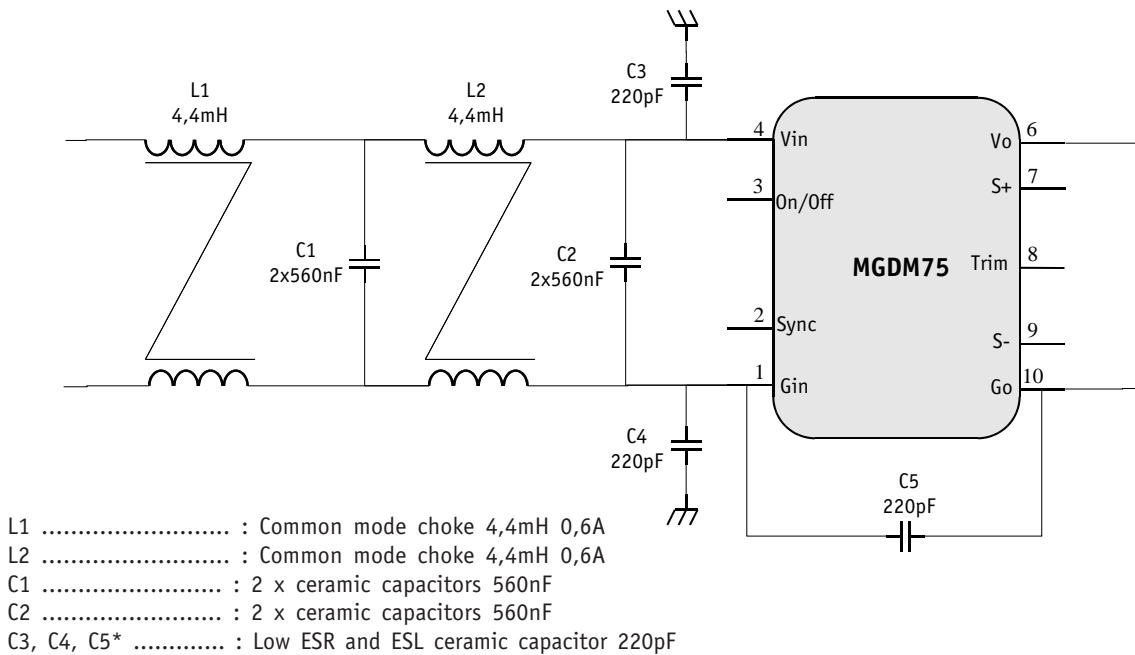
L1
4,4mH

L2
4,4mH

C3
220pF

4 Vin
3 On/Off
2 Sync
1 Gin

6 Vo
7 S+
8 Trim
9 S-
10 Go

MGDM75

C1
2x560nF

C2
2x560nF

C4
220pF

C5
220pF

L1 ......................... : Common mode choke 4,4mH 0,6A
L2 ......................... : Common mode choke 4,4mH 0,6A
C1 ......................... : 2 x ceramic capacitors 560nF
C2 ......................... : 2 x ceramic capacitors 560nF
C3, C4, C5* ............ : Low ESR and ESL ceramic capacitor 220pF